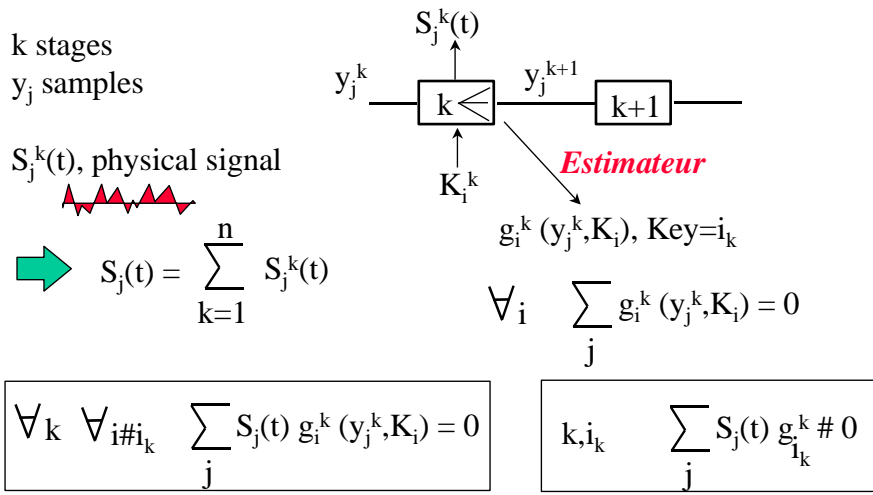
k stages
$y_j$ samples

$S_j^k(t)$, physical signal

$S_j(t) = \sum_{k=1}^{n} S_j^k(t)$

$S_j^k(t)$

$y_j^k$

$y_j^{k+1}$

k

k+1

$K_i^k$

*Estimateur*

$g_i^k(y_j^k, K_i)$, Key=$i_k$

$\forall_i \quad \sum_j g_i^k(y_j^k, K_i) = 0$

$\forall_k \ \forall_{i \# i_k} \quad \sum_j S_j(t)\, g_i^k(y_j^k, K_i) = 0$

$k, i_k \quad \sum_j S_j(t)\, g_{i_k}^k \# 0$